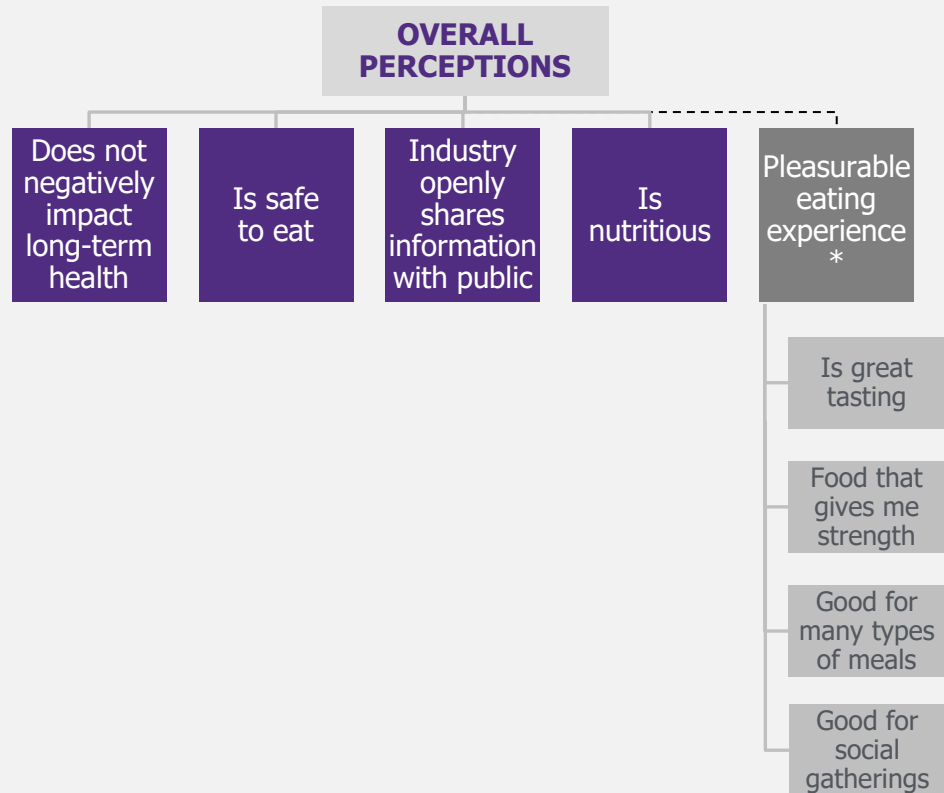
OVERALL PERCEPTIONS

Does not negatively impact long-term health

Is safe to eat

Industry openly shares information with public

Is nutritious

Pleasurable eating experience *

Is great tasting

Food that gives me strength

Good for many types of meals

Good for social gatherings